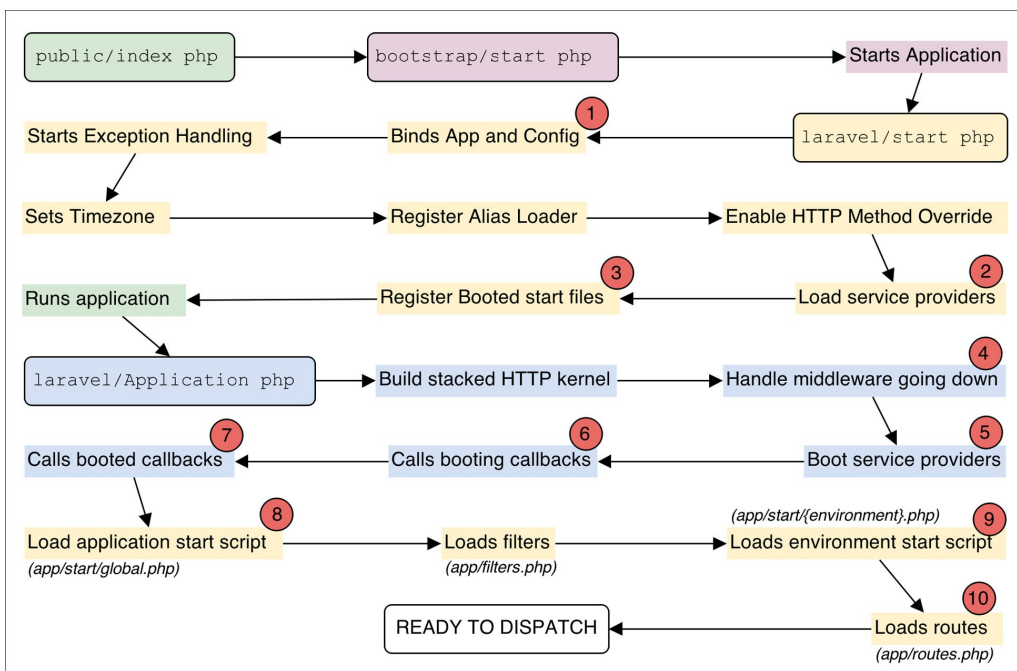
public/index php

bootstrap/start php

Starts Application

1

Starts Exception Handling

Binds App and Config

laravel/start php

Sets Timezone

Register Alias Loader

Enable HTTP Method Override

3

2

Runs application

Register Booted start files

Load service providers

4

laravel/Application php

Build stacked HTTP kernel

Handle middleware going down

7

6

5

Calls booted callbacks

Calls booting callbacks

Boot service providers

8

(app/start/{environment}.php)

9

Load application start script

Loads filters

Loads environment start script

(app/start/global.php)

(app/filters.php)

10

READY TO DISPATCH

Loads routes

(app/routes.php)